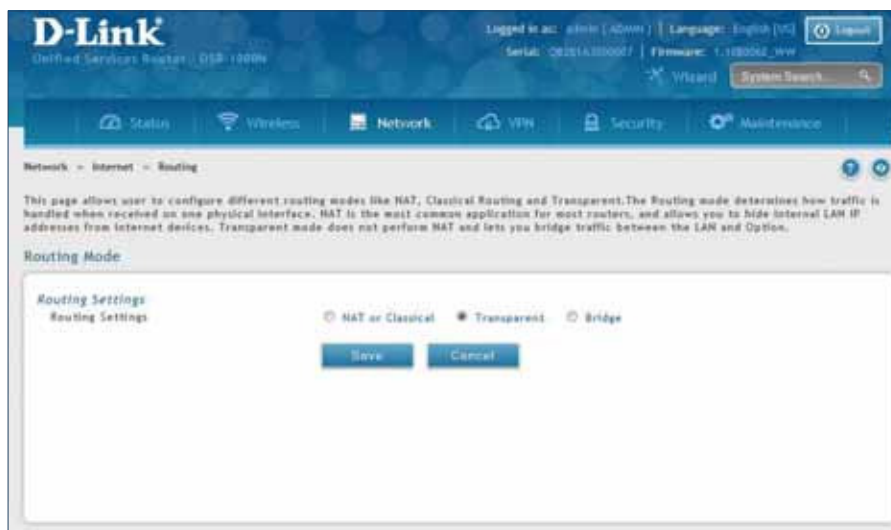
D-Link
Unified Services Router - DSR-1000N

Logged in as: admin ( ADMIN ) | Language: English [US] | Logout
Serial: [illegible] | Firmware: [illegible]
Wizard | System Search...

Status | Wireless | Network | VPN | Security | Maintenance

Network » Internet » Routing

This page allows user to configure different routing modes like NAT, Classical Routing and Transparent.The Routing mode determines how traffic is handled when received on one physical interface. NAT is the most common application for most routers, and allows you to hide internal LAN IP addresses from internet devices. Transparent mode does not perform NAT and lets you bridge traffic between the LAN and Option.

Routing Mode

Routing Settings
Routing Settings
NAT or Classical
Transparent
Bridge

Save
Cancel